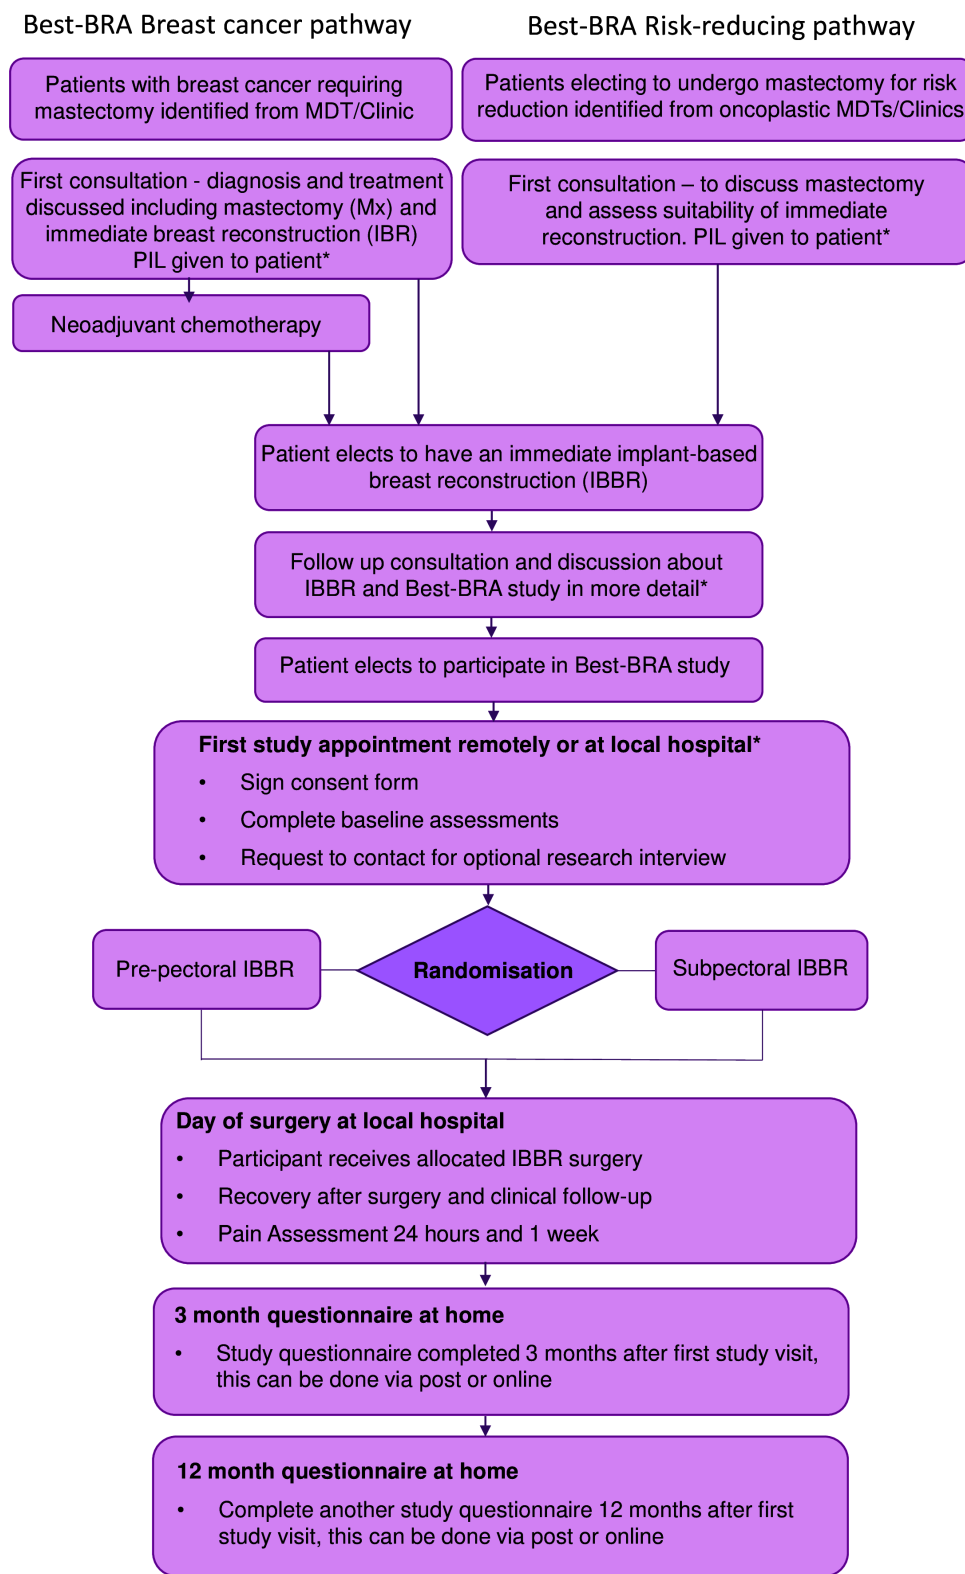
Best-BRA Breast cancer pathway

Patients with breast cancer requiring mastectomy identified from MDT/Clinic

First consultation - diagnosis and treatment discussed including mastectomy (Mx) and immediate breast reconstruction (IBR) PIL given to patient*

Neoadjuvant chemotherapy

Best-BRA Risk-reducing pathway

Patients electing to undergo mastectomy for risk reduction identified from oncoplastic MDTs/Clinics

First consultation – to discuss mastectomy and assess suitability of immediate reconstruction. PIL given to patient*

Patient elects to have an immediate implant-based breast reconstruction (IBBR)

Follow up consultation and discussion about IBBR and Best-BRA study in more detail*

Patient elects to participate in Best-BRA study

**First study appointment remotely or at local hospital***
- Sign consent form
- Complete baseline assessments
- Request to contact for optional research interview

Pre-pectoral IBBR

Randomisation

Subpectoral IBBR

**Day of surgery at local hospital**
- Participant receives allocated IBBR surgery
- Recovery after surgery and clinical follow-up
- Pain Assessment 24 hours and 1 week

**3 month questionnaire at home**
- Study questionnaire completed 3 months after first study visit, this can be done via post or online

**12 month questionnaire at home**
- Complete another study questionnaire 12 months after first study visit, this can be done via post or online